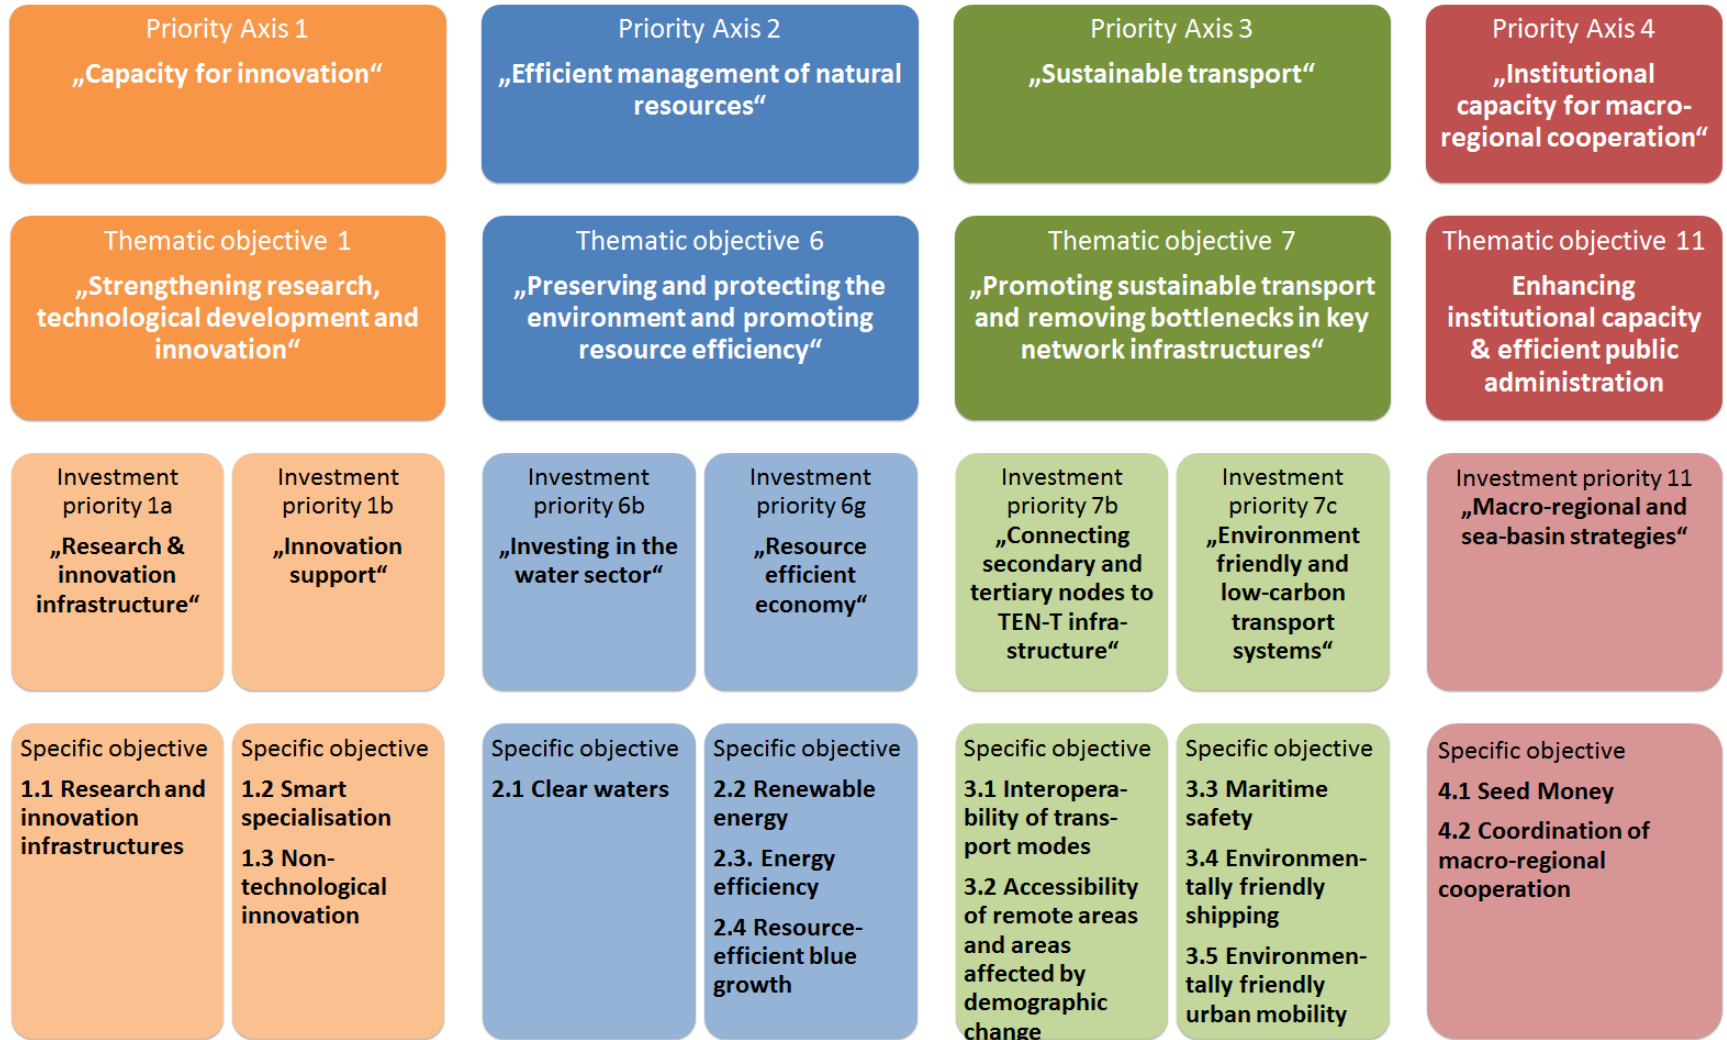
Priority Axis 1
„Capacity for innovation“

Thematic objective 1
„Strengthening research, technological development and innovation“

Investment priority 1a
„Research & innovation infrastructure“

Investment priority 1b
„Innovation support“

Specific objective
1.1 Research and innovation infrastructures

Specific objective
1.2 Smart specialisation
1.3 Non-technological innovation

Priority Axis 2
„Efficient management of natural resources“

Thematic objective 6
„Preserving and protecting the environment and promoting resource efficiency“

Investment priority 6b
„Investing in the water sector“

Investment priority 6g
„Resource efficient economy“

Specific objective
2.1 Clear waters

Specific objective
2.2 Renewable energy
2.3. Energy efficiency
2.4 Resource-efficient blue growth

Priority Axis 3
„Sustainable transport“

Thematic objective 7
„Promoting sustainable transport and removing bottlenecks in key network infrastructures“

Investment priority 7b
„Connecting secondary and tertiary nodes to TEN-T infrastructure“

Investment priority 7c
„Environment friendly and low-carbon transport systems“

Specific objective
3.1 Interoperability of transport modes
3.2 Accessibility of remote areas and areas affected by demographic change

Specific objective
3.3 Maritime safety
3.4 Environmentally friendly shipping
3.5 Environmentally friendly urban mobility

Priority Axis 4
„Institutional capacity for macro-regional cooperation“

Thematic objective 11
Enhancing institutional capacity & efficient public administration

Investment priority 11
„Macro-regional and sea-basin strategies“

Specific objective
4.1 Seed Money
4.2 Coordination of macro-regional cooperation